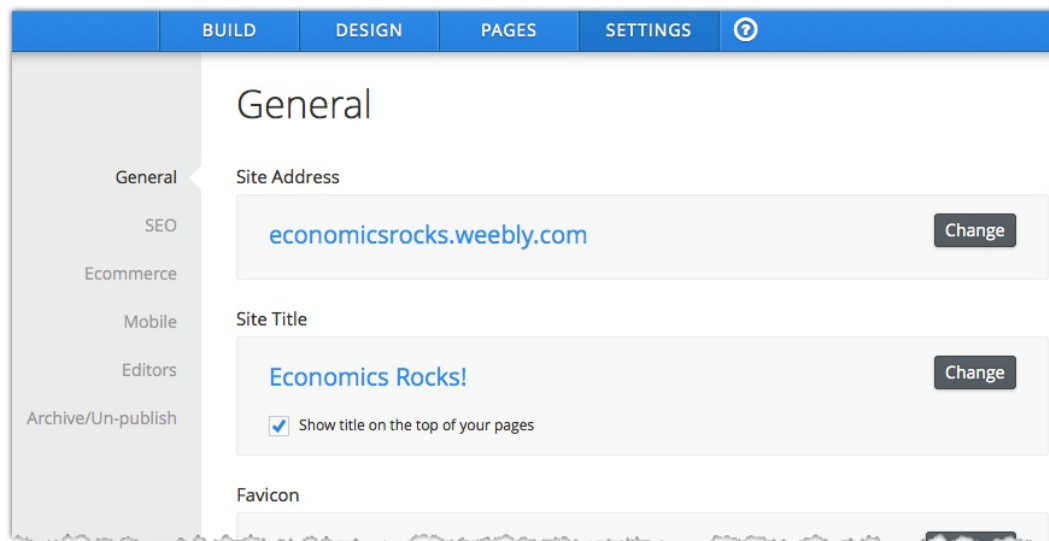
BUILD DESIGN PAGES SETTINGS ?

General

General
SEO
Ecommerce
Mobile
Editors
Archive/Un-publish

Site Address

economicsrocks.weebly.com

Change

Site Title

Economics Rocks!

Change

Show title on the top of your pages

Favicon